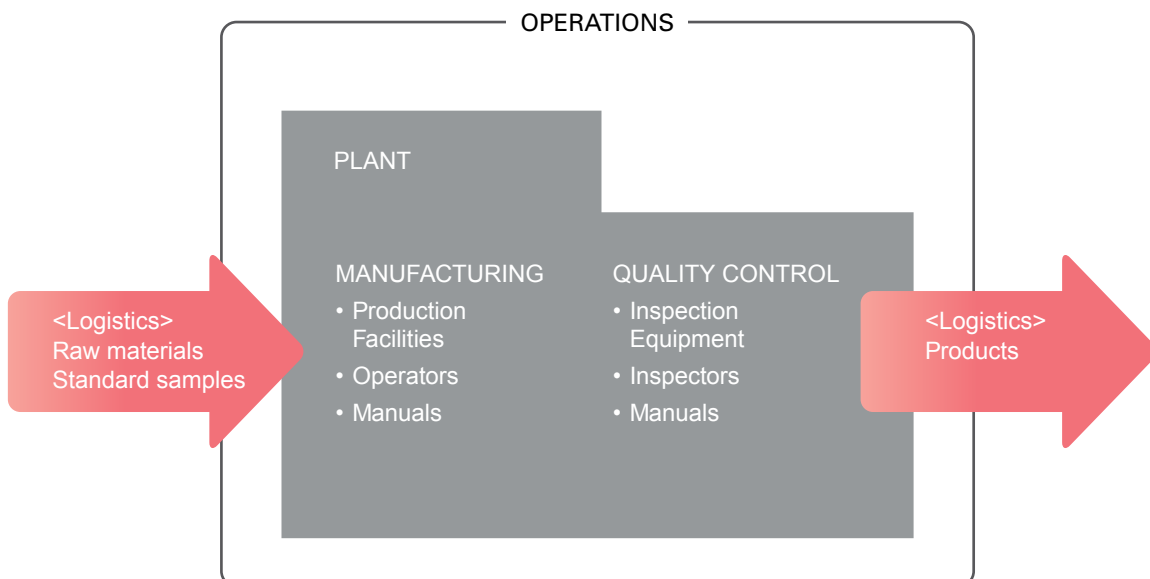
OPERATIONS

<Logistics>
Raw materials
Standard samples

PLANT

MANUFACTURING
• Production Facilities
• Operators
• Manuals

QUALITY CONTROL
• Inspection Equipment
• Inspectors
• Manuals

<Logistics>
Products